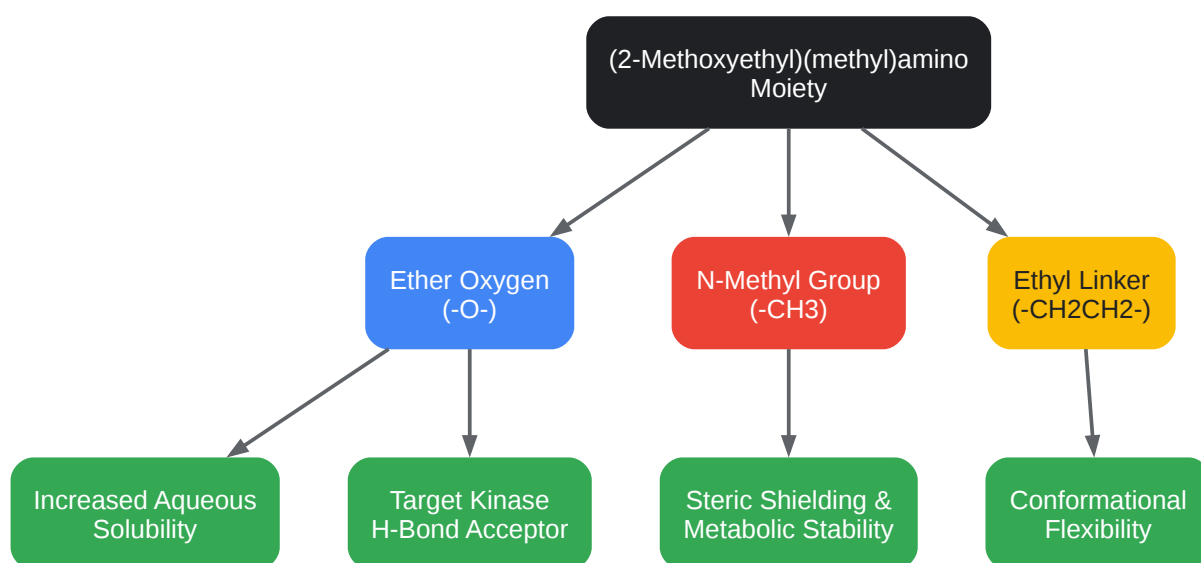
(2-Methoxyethyl)(methyl)amino Moiety

Ether Oxygen (-O-)

N-Methyl Group (-CH3)

Ethyl Linker (-CH2CH2-)

Increased Aqueous Solubility

Target Kinase H-Bond Acceptor

Steric Shielding & Metabolic Stability

Conformational Flexibility